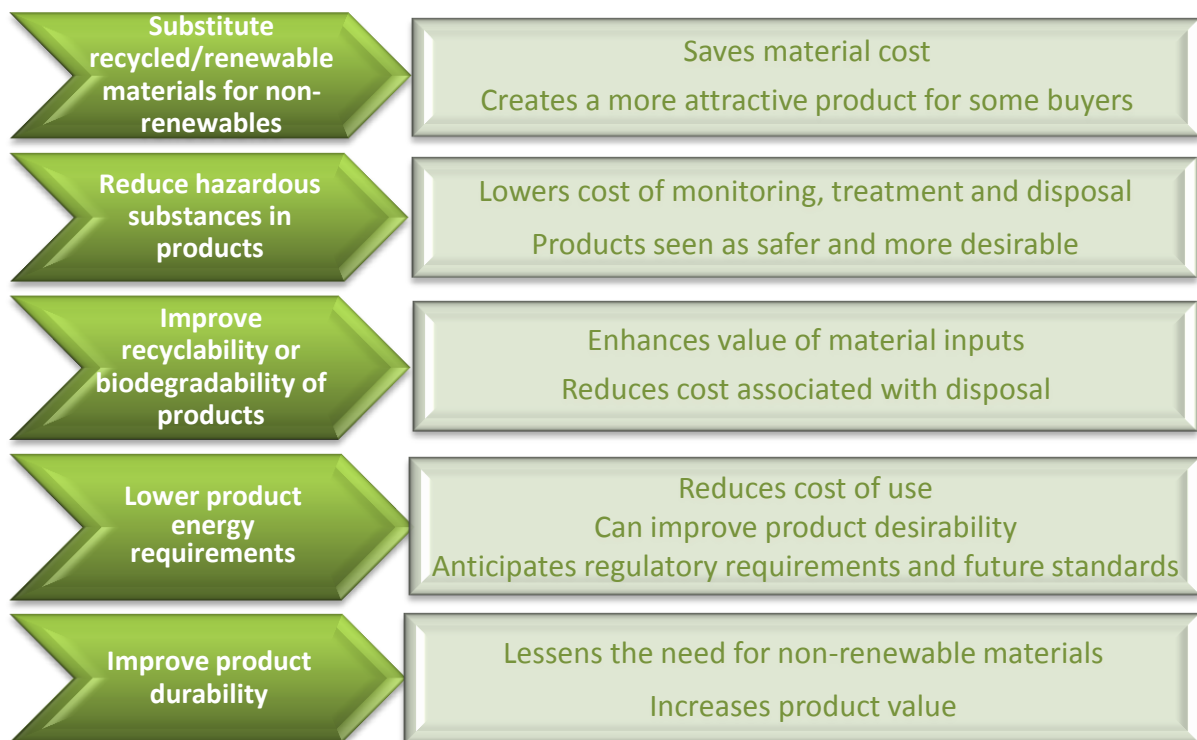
Substitute recycled/renewable materials for non-renewables

Saves material cost

Creates a more attractive product for some buyers

Reduce hazardous substances in products

Lowers cost of monitoring, treatment and disposal

Products seen as safer and more desirable

Improve recyclability or biodegradability of products

Enhances value of material inputs

Reduces cost associated with disposal

Lower product energy requirements

Reduces cost of use

Can improve product desirability

Anticipates regulatory requirements and future standards

Improve product durability

Lessens the need for non-renewable materials

Increases product value